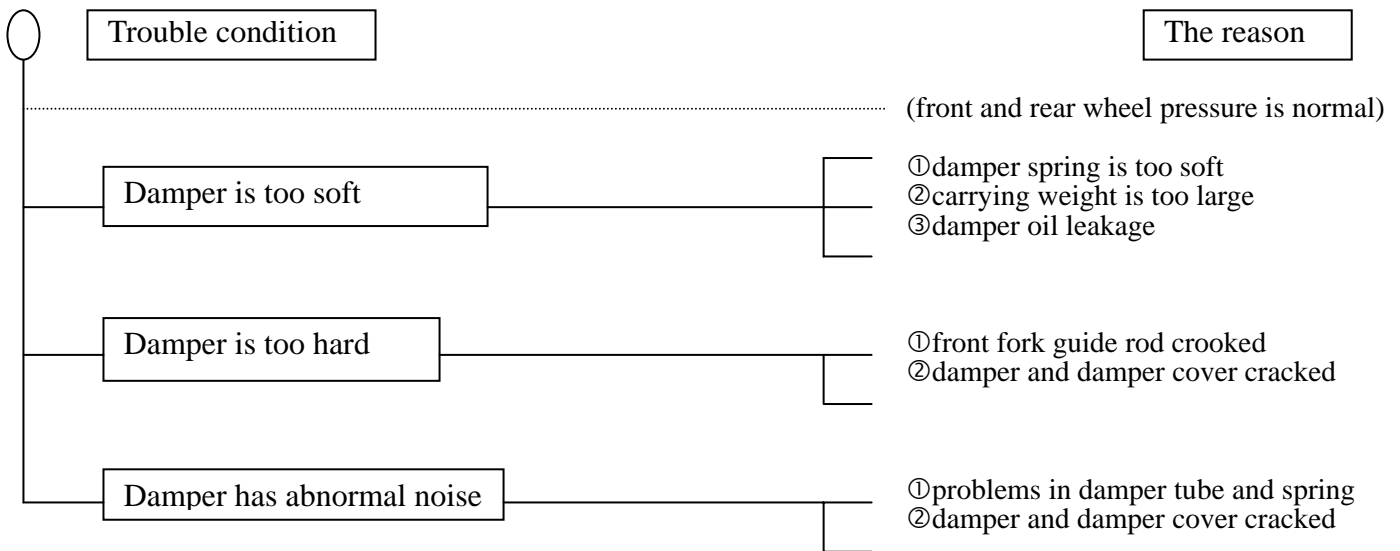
Trouble condition

The reason

(front and rear wheel pressure is normal)

Damper is too soft

①damper spring is too soft
②carrying weight is too large
③damper oil leakage

Damper is too hard

①front fork guide rod crooked
②damper and damper cover cracked

Damper has abnormal noise

①problems in damper tube and spring
②damper and damper cover cracked